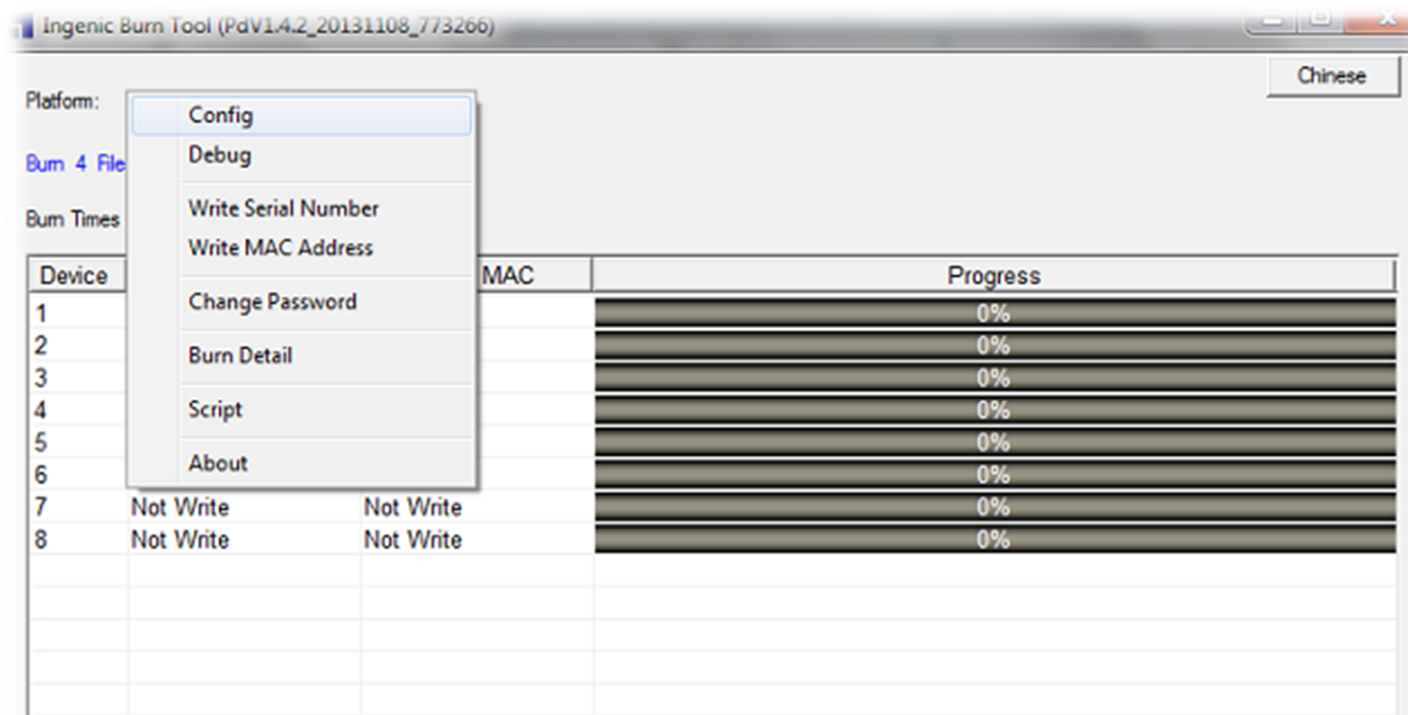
Ingenic Burn Tool (PdV1.4.2_20131108_773266)

Chinese

Platform:

Burn 4 File

Burn Times

Config
Debug
Write Serial Number
Write MAC Address
Change Password
Burn Detail
Script
About

| Device | | MAC | Progress |
|---|---|---|---|
| 1 | | | 0% |
| 2 | | | 0% |
| 3 | | | 0% |
| 4 | | | 0% |
| 5 | | | 0% |
| 6 | | | 0% |
| 7 | Not Write | Not Write | 0% |
| 8 | Not Write | Not Write | 0% |